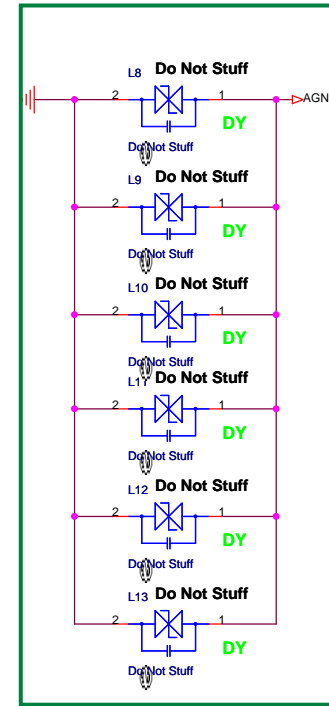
L8 Do Not Stuff
2 1
AGN
DY
Do Not Stuff

L9 Do Not Stuff
2 1
DY
Do Not Stuff

L10 Do Not Stuff
2 1
DY
Do Not Stuff

L11 Do Not Stuff
2 1
DY
Do Not Stuff

L12 Do Not Stuff
2 1
DY
Do Not Stuff

L13 Do Not Stuff
2 1
DY
Do Not Stuff